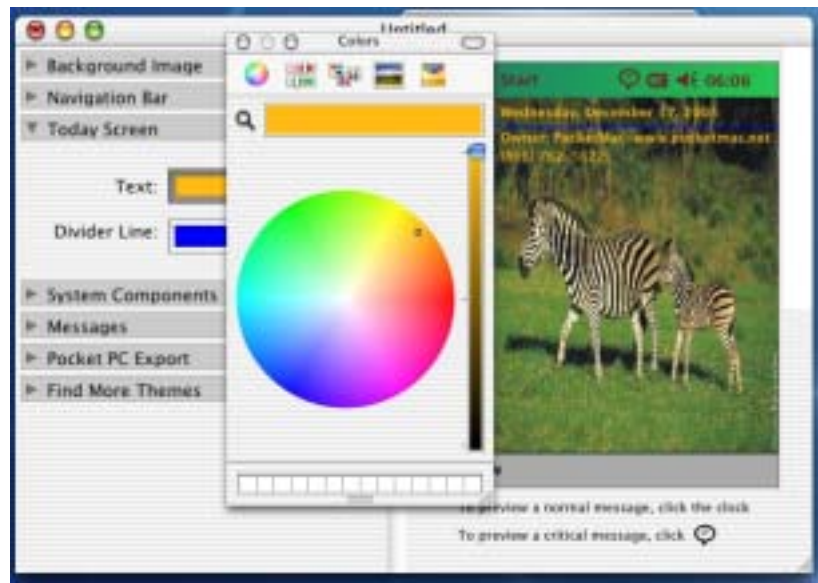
Untitled

Colors

Background Image
Navigation Bar
Today Screen
Text:
Divider Line:
System Components
Messages
Pocket PC Export
Find More Themes

Start
06:08
Wednesday, December 17, 2003
Owner: PocketMac www.pocketmac.net
(951) 762-1222

To preview a normal message, click the clock
To preview a critical message, click